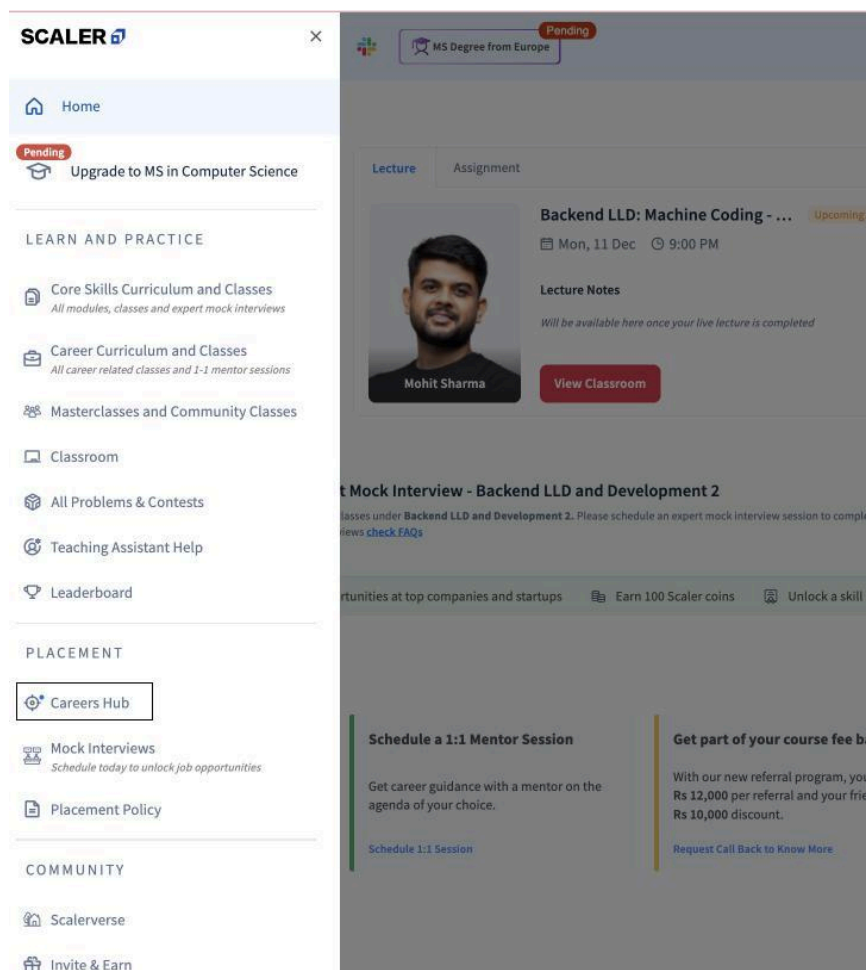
SCALER

×

Home

Pending

Upgrade to MS in Computer Science

LEARN AND PRACTICE

Core Skills Curriculum and Classes
All modules, classes and expert mock interviews

Career Curriculum and Classes
All career related classes and 1-1 mentor sessions

Masterclasses and Community Classes

Classroom

All Problems & Contests

Teaching Assistant Help

Leaderboard

PLACEMENT

Careers Hub

Mock Interviews
Schedule today to unlock job opportunities

Placement Policy

COMMUNITY

Scalerverse

Invite & Earn

Pending

MS Degree from Europe

Lecture

Assignment

Backend LLD: Machine Coding - ...

Upcoming

Mon, 11 Dec 9:00 PM

Lecture Notes

Will be available here once your live lecture is completed

Mohit Sharma

View Classroom

t Mock Interview - Backend LLD and Development 2

lasses under Backend LLD and Development 2. Please schedule an expert mock interview session to comple

iews check FAQs

rtunities at top companies and startups

Earn 100 Scaler coins

Unlock a skill

Schedule a 1:1 Mentor Session

Get career guidance with a mentor on the agenda of your choice.

Schedule 1:1 Session

Get part of your course fee ba

With our new referral program, you Rs 12,000 per referral and your frie Rs 10,000 discount.

Request Call Back to Know More